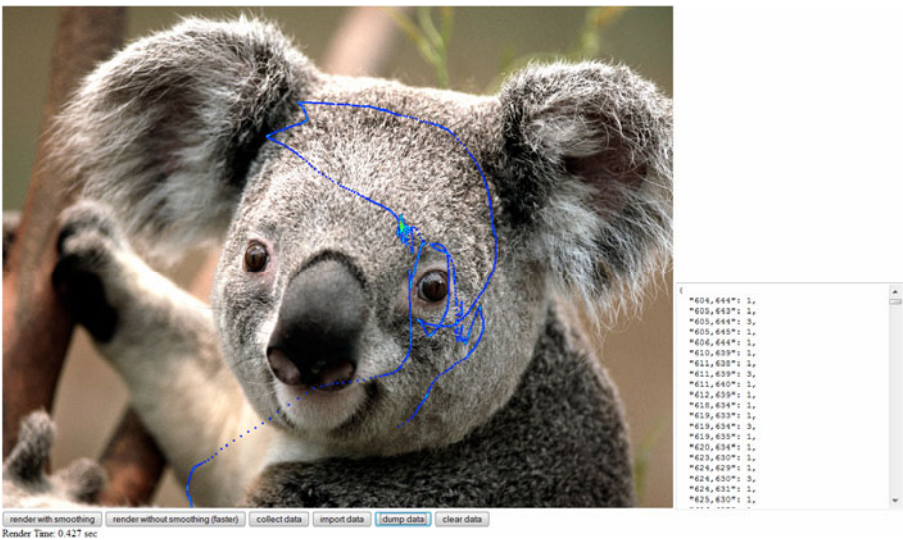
{
"604,644": 1,
"605,643": 1,
"605,644": 3,
"605,645": 1,
"606,644": 1,
"610,639": 1,
"611,638": 1,
"611,639": 3,
"611,640": 1,
"612,639": 1,
"618,634": 1,
"619,633": 1,
"619,634": 3,
"619,635": 1,
"620,634": 1,
"620,630": 1,
"624,629": 1,
"624,630": 3,
"624,631": 1,
"625,630": 1,

render with smoothing | render without smoothing (faster) | collect data | import data | dump data | clear data

Render Time: 0.427 sec